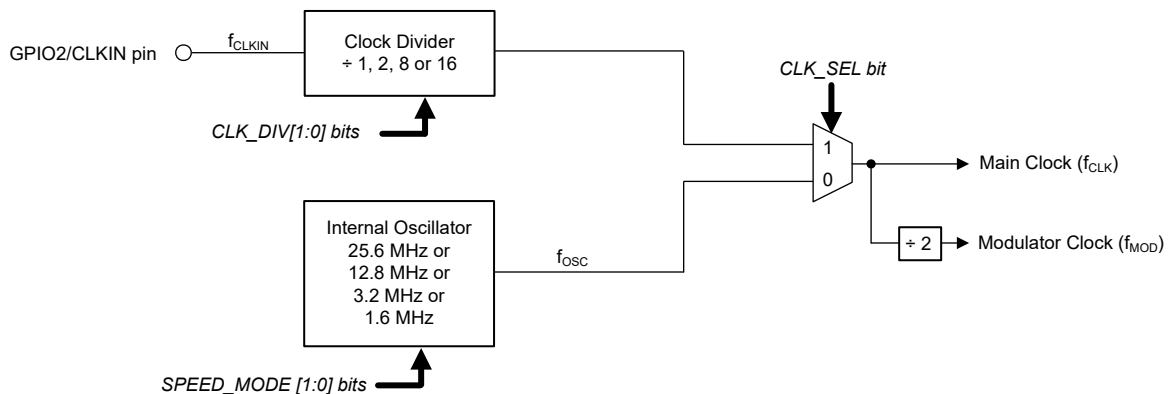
GPIO2/CLKIN pin

$f_{CLKIN}$

Clock Divider
÷ 1, 2, 8 or 16

CLK_DIV[1:0] bits

CLK_SEL bit

1

0

Main Clock ($f_{CLK}$)

÷ 2

Modulator Clock ($f_{MOD}$)

Internal Oscillator
25.6 MHz or
12.8 MHz or
3.2 MHz or
1.6 MHz

$f_{OSC}$

SPEED_MODE [1:0] bits